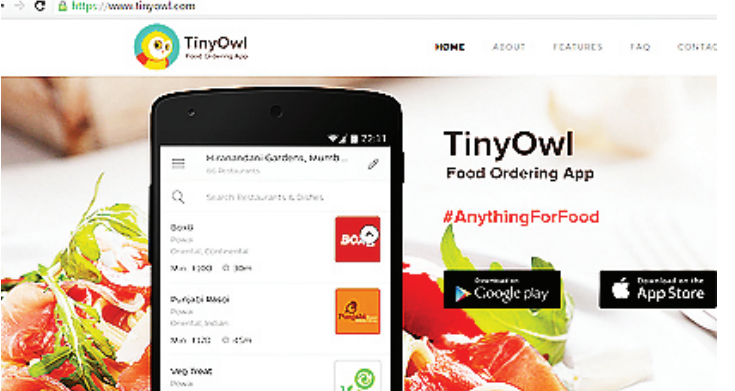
https://www.tinyowl.com

TinyOwl
Food Ordering App

HOME ABOUT FEATURES FAQ CONTAC

22:11

Hiranandani Gardens, Mumb...
66 Restaurants

Search Restaurants & Dishes

Boxd
Powai
Oriental, Continental
Min. ₹300 30m

Punjabi Masti
Powai
Oriental, Indian
Min. ₹120 45m

Veg Treat
Powai

TinyOwl
Food Ordering App

#AnythingForFood

Download on
Google play

Download on the
App Store